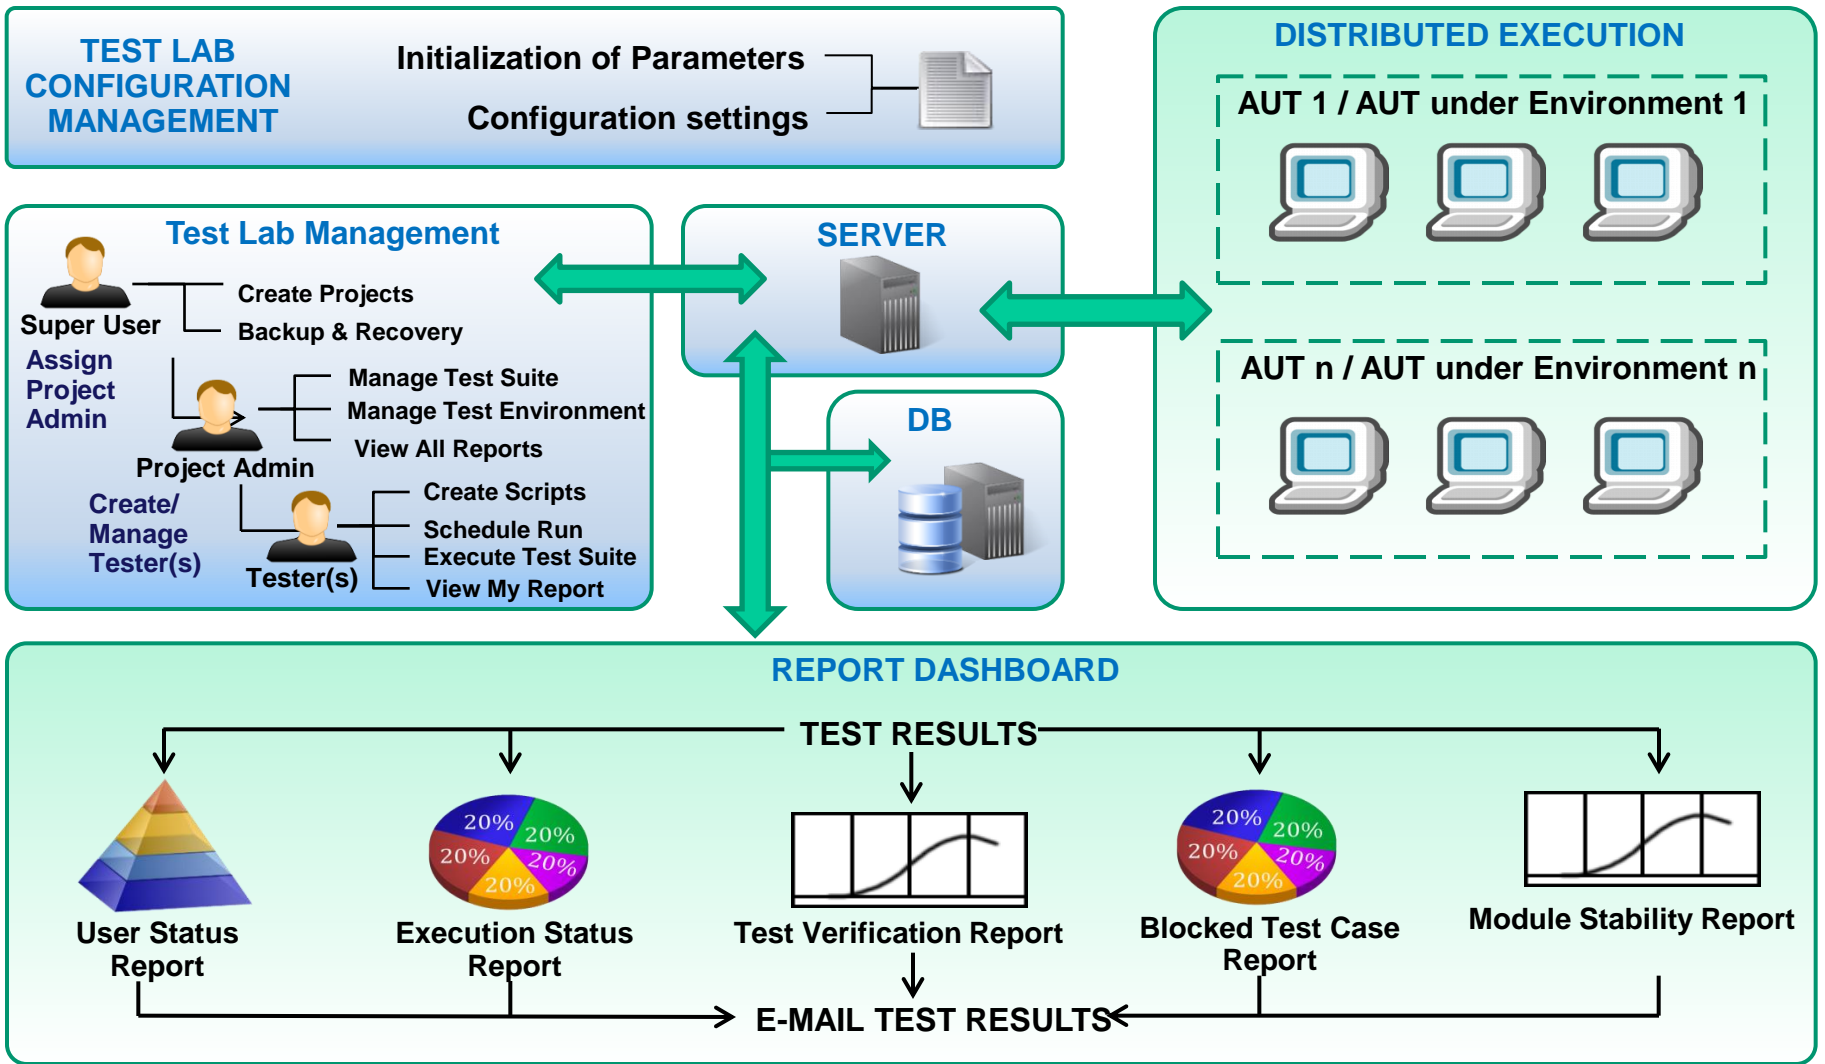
TEST LAB CONFIGURATION MANAGEMENT

Initialization of Parameters

Configuration settings

DISTRIBUTED EXECUTION

AUT 1 / AUT under Environment 1

AUT n / AUT under Environment n

Test Lab Management

Super User

Create Projects

Backup & Recovery

Assign Project Admin

Manage Test Suite

Manage Test Environment

View All Reports

Project Admin

Create/ Manage Tester(s)

Create Scripts

Schedule Run

Execute Test Suite

View My Report

Tester(s)

SERVER

DB

REPORT DASHBOARD

TEST RESULTS

20%
20%
20%
20%
20%

20%
20%
20%
20%
20%

User Status Report

Execution Status Report

Test Verification Report

Blocked Test Case Report

Module Stability Report

E-MAIL TEST RESULTS